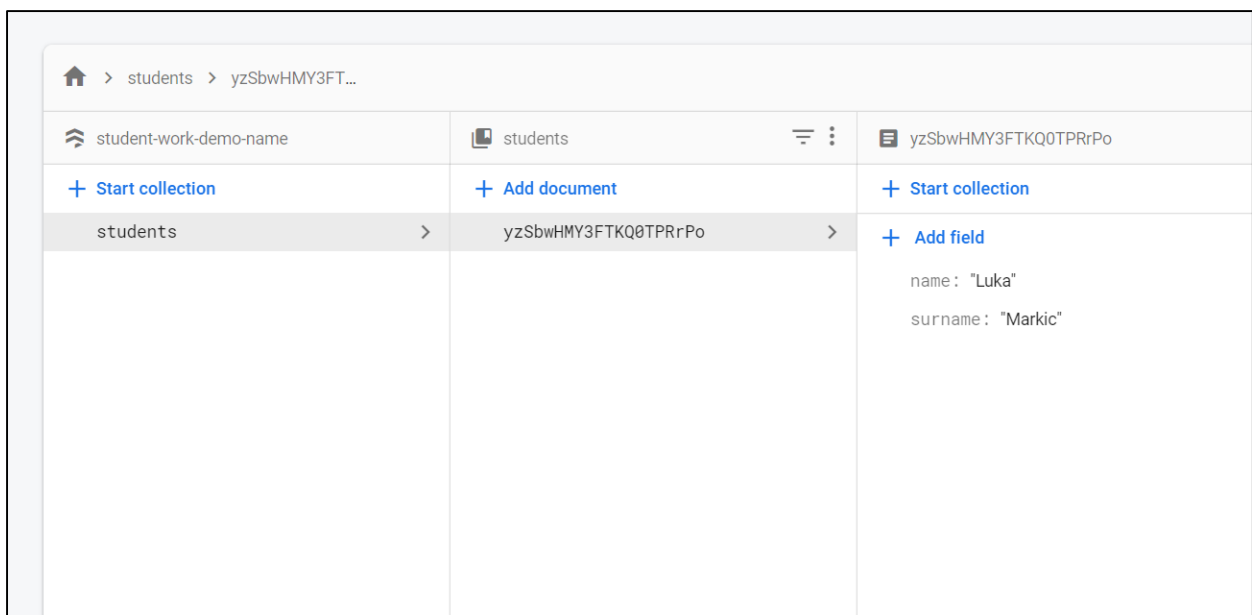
> students > yzSbwHMY3FT...

student-work-demo-name

+ Start collection

students >

students

+ Add document

yzSbwHMY3FTKQ0TPRrPo >

yzSbwHMY3FTKQ0TPRrPo

+ Start collection

+ Add field

name: "Luka"

surname: "Markic"